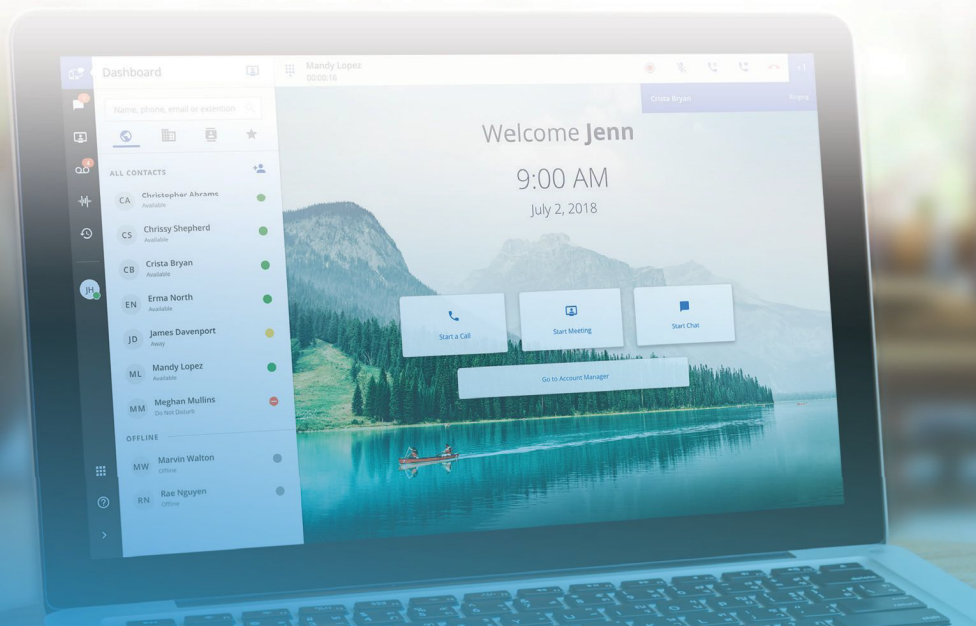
Dashboard

Mandy Lopez
00:00:16

Crista Bryan
Ringing

Name, phone, email or extension

ALL CONTACTS

CA Christopher Abrams
Available

CS Chrissy Shepherd
Available

CB Crista Bryan
Available

EN Erma North
Available

JD James Davenport
Away

ML Mandy Lopez
Available

MM Meghan Mullins
Do Not Disturb

OFFLINE

MW Marvin Walton
Offline

RN Rae Nguyen
Offline

JH

Welcome Jenn

9:00 AM

July 2, 2018

Start a Call

Start Meeting

Start Chat

Go to Account Manager